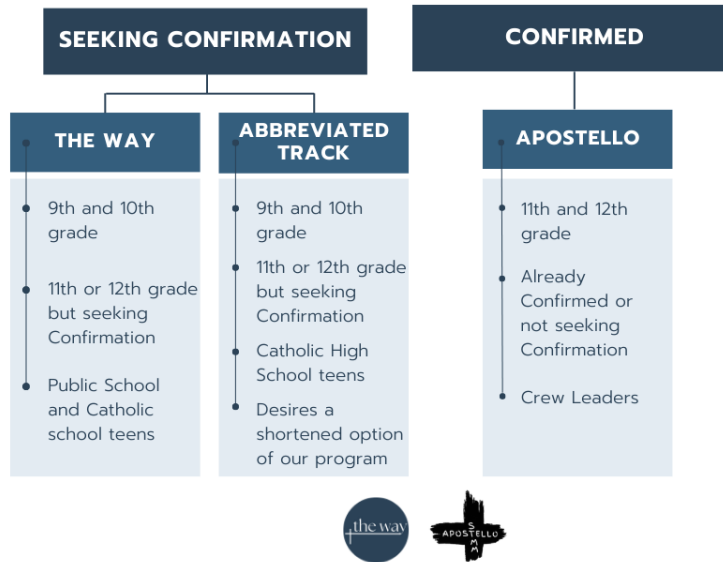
SEEKING CONFIRMATION

CONFIRMED

THE WAY

9th and 10th grade

11th or 12th grade but seeking Confirmation

Public School and Catholic school teens

ABBREVIATED TRACK

9th and 10th grade

11th or 12th grade but seeking Confirmation

Catholic High School teens

Desires a shortened option of our program

APOSTELLO

11th and 12th grade

Already Confirmed or not seeking Confirmation

Crew Leaders

the way

S M A APOSTELLO